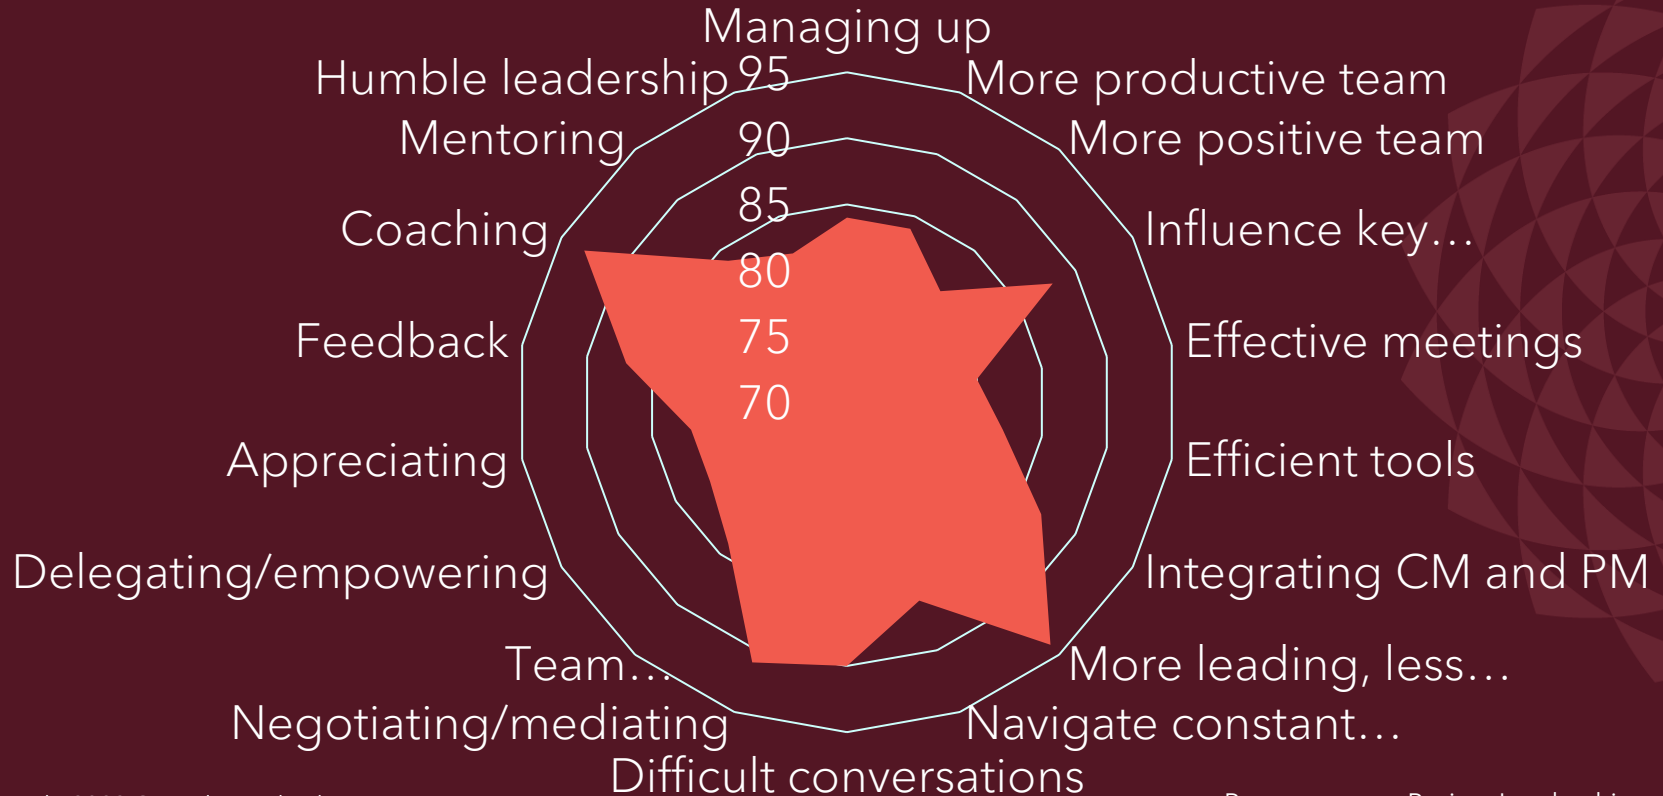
Managing up
More productive team
More positive team
Influence key…
Effective meetings
Efficient tools
Integrating CM and PM
More leading, less…
Navigate constant…
Difficult conversations
Negotiating/mediating
Team…
Delegating/empowering
Appreciating
Feedback
Coaching
Mentoring
Humble leadership
95
90
85
80
75
70